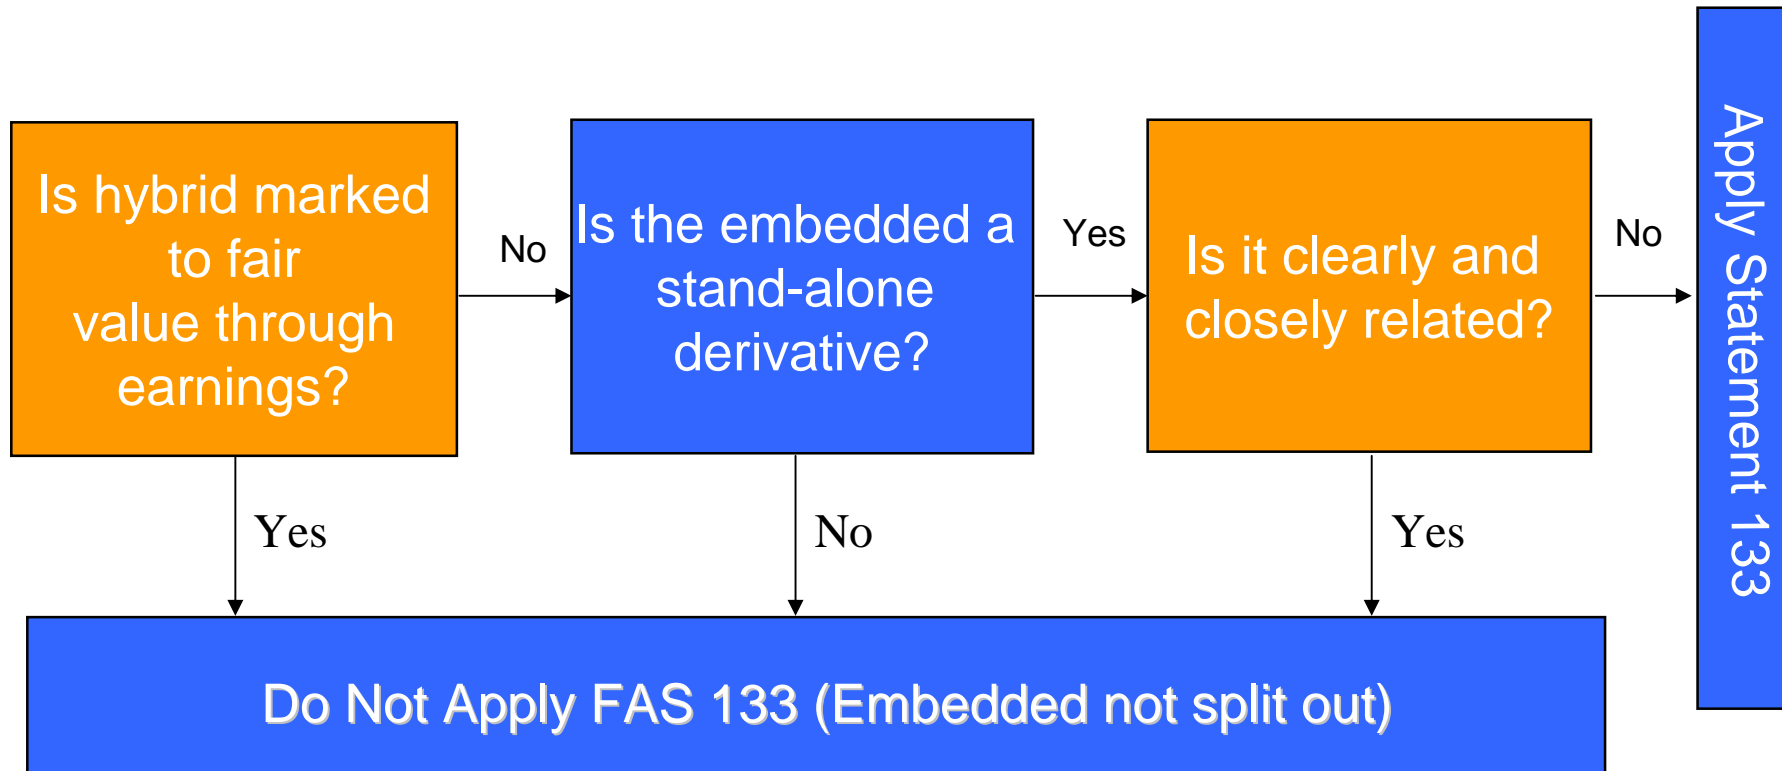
Is hybrid marked to fair value through earnings?

No

Is the embedded a stand-alone derivative?

Yes

Is it clearly and closely related?

No

Apply Statement 133

Yes

No

Yes

Do Not Apply FAS 133 (Embedded not split out)